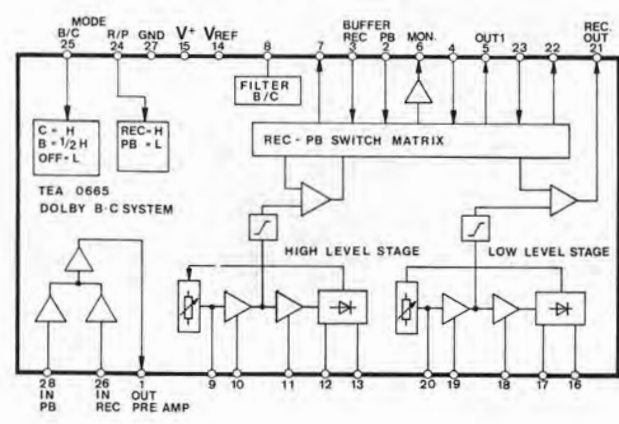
MODE
B/C
25

R/P
24

GND
27

$V^+$
15

$V_{REF}$
14

8

7

BUFFER
REC
3

PB
2

MON.
6

4

OUT1
5

23

22

REC.
OUT
21

FILTER
B/C

C = H
B = $\frac{1}{2}$ H
OFF = L

REC = H
PB = L

REC - PB SWITCH MATRIX

TEA 0665
DOLBY B-C SYSTEM

HIGH LEVEL STAGE

LOW LEVEL STAGE

28
IN
PB

26
IN
REC

1
OUT
PRE AMP

9

10

11

12

13

20

19

18

17

16